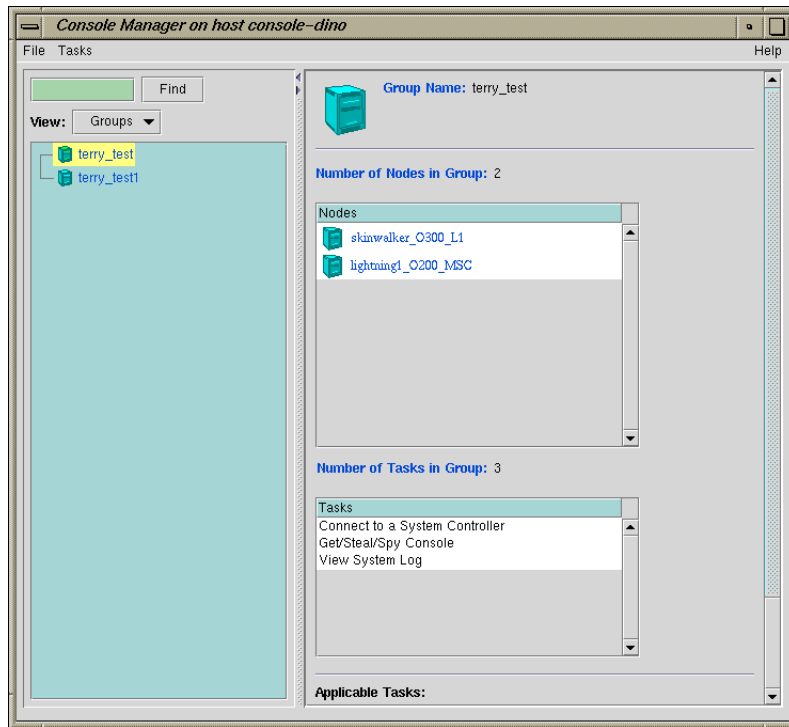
Console Manager on host console-dino

File Tasks

Help

Find

View: Groups

terry_test

terry_test1

Group Name: terry_test

Number of Nodes in Group: 2

| Nodes |
|---|
| skinwalker_O300_L1 |
| lightning1_O200_MSC |

Number of Tasks in Group: 3

| Tasks |
|---|
| Connect to a System Controller |
| Get/Steal/Spy Console |
| View System Log |

Applicable Tasks: